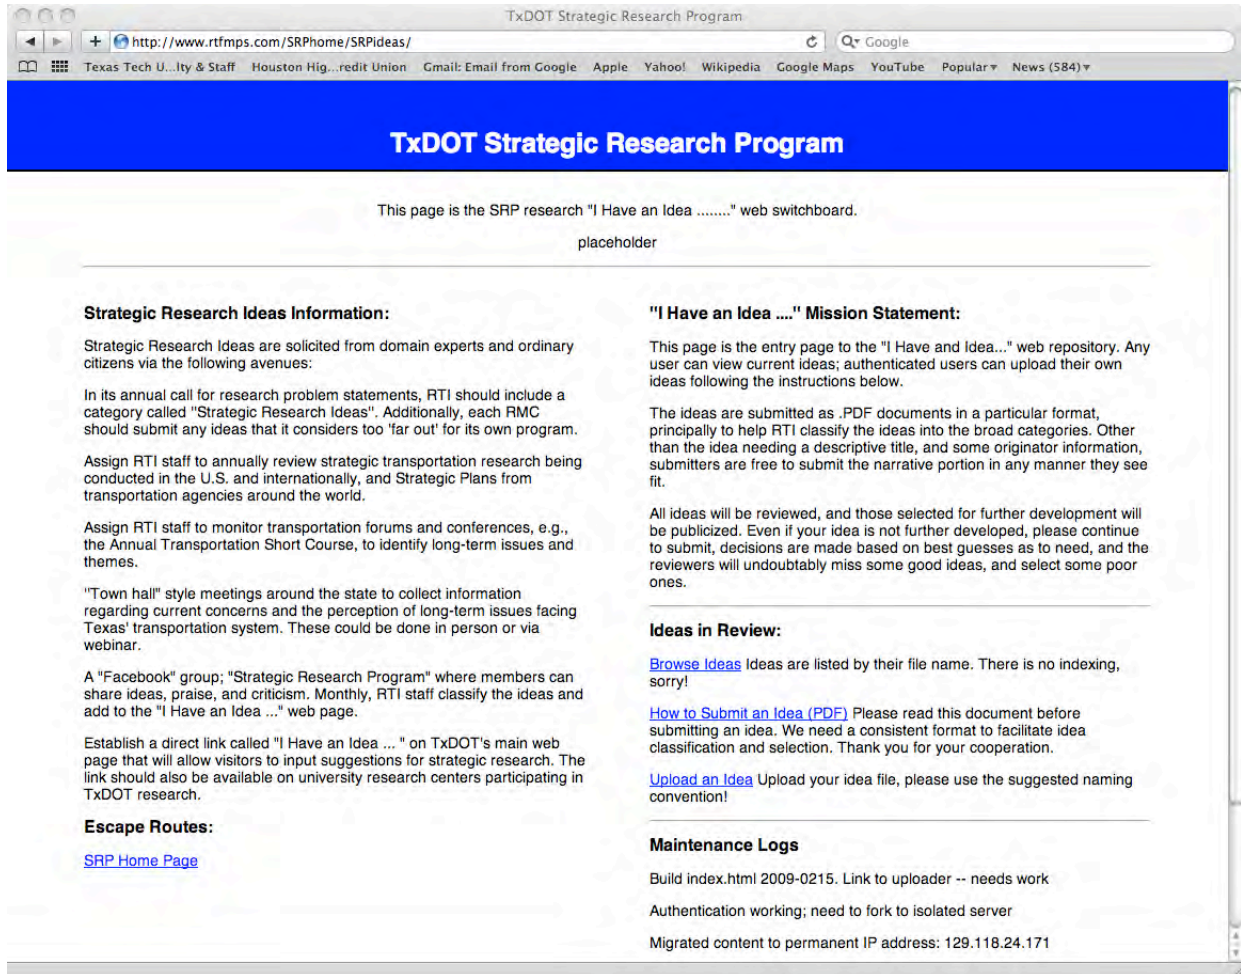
TxDOT Strategic Research Program

http://www.rtfmps.com/SRPhome/SRPideas/

Google

Texas Tech U...lty & Staff   Houston Hig...redit Union   Gmail: Email from Google   Apple   Yahoo!   Wikipedia   Google Maps   YouTube   Popular   News (584)

TxDOT Strategic Research Program

This page is the SRP research "I Have an Idea ........" web switchboard.

placeholder

Strategic Research Ideas Information:

Strategic Research Ideas are solicited from domain experts and ordinary citizens via the following avenues:

In its annual call for research problem statements, RTI should include a category called "Strategic Research Ideas". Additionally, each RMC should submit any ideas that it considers too 'far out' for its own program.

Assign RTI staff to annually review strategic transportation research being conducted in the U.S. and internationally, and Strategic Plans from transportation agencies around the world.

Assign RTI staff to monitor transportation forums and conferences, e.g., the Annual Transportation Short Course, to identify long-term issues and themes.

"Town hall" style meetings around the state to collect information regarding current concerns and the perception of long-term issues facing Texas' transportation system. These could be done in person or via webinar.

A "Facebook" group; "Strategic Research Program" where members can share ideas, praise, and criticism. Monthly, RTI staff classify the ideas and add to the "I Have an Idea ..." web page.

Establish a direct link called "I Have an Idea ... " on TxDOT's main web page that will allow visitors to input suggestions for strategic research. The link should also be available on university research centers participating in TxDOT research.

Escape Routes:

SRP Home Page

"I Have an Idea ...." Mission Statement:

This page is the entry page to the "I Have and Idea..." web repository. Any user can view current ideas; authenticated users can upload their own ideas following the instructions below.

The ideas are submitted as .PDF documents in a particular format, principally to help RTI classify the ideas into the broad categories. Other than the idea needing a descriptive title, and some originator information, submitters are free to submit the narrative portion in any manner they see fit.

All ideas will be reviewed, and those selected for further development will be publicized. Even if your idea is not further developed, please continue to submit, decisions are made based on best guesses as to need, and the reviewers will undoubtably miss some good ideas, and select some poor ones.

Ideas in Review:

Browse Ideas Ideas are listed by their file name. There is no indexing, sorry!

How to Submit an Idea (PDF) Please read this document before submitting an idea. We need a consistent format to facilitate idea classification and selection. Thank you for your cooperation.

Upload an Idea Upload your idea file, please use the suggested naming convention!

Maintenance Logs

Build index.html 2009-0215. Link to uploader -- needs work

Authentication working; need to fork to isolated server

Migrated content to permanent IP address: 129.118.24.171